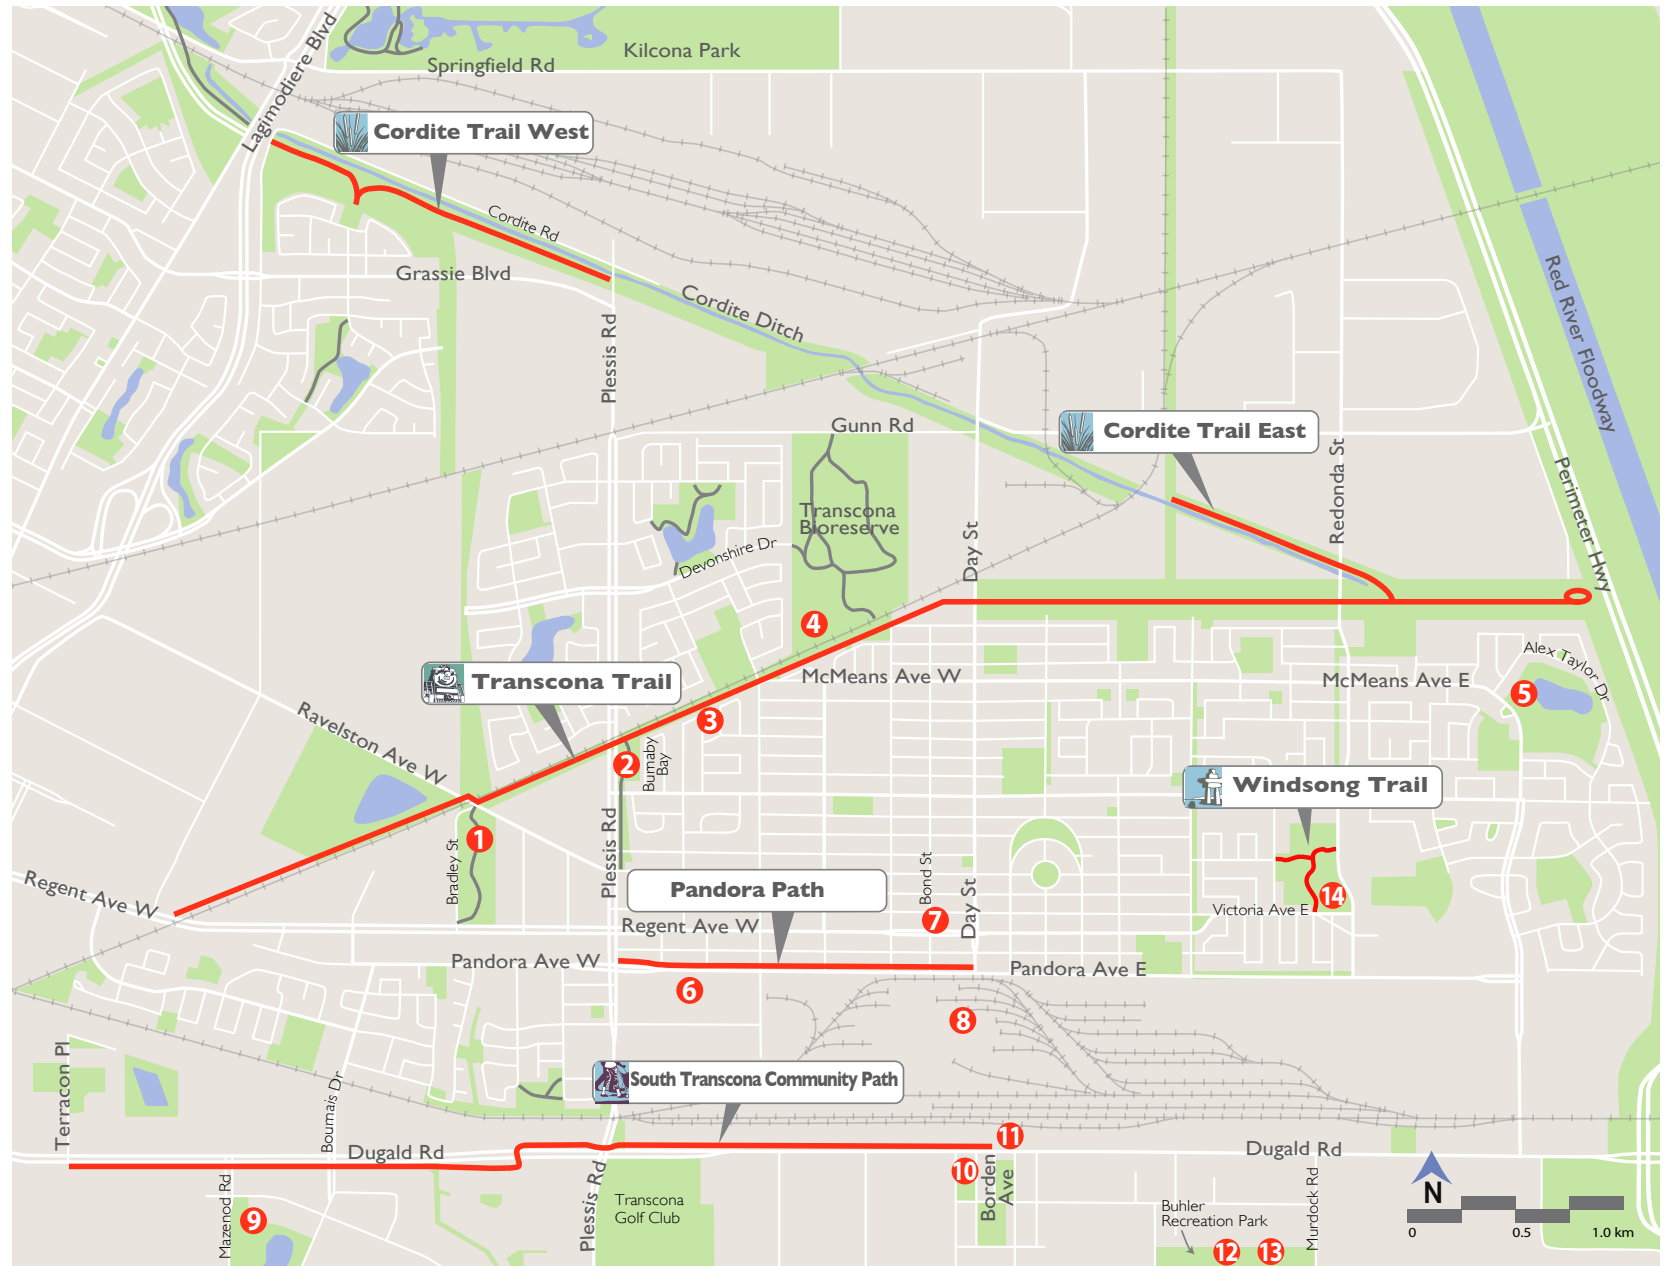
Kilcona Park
Springfield Rd
Lagimodiere Blvd
Cordite Trail West
Cordite Rd
Grassie Blvd
Cordite Ditch
Plessis Rd
Red River Floodway
Gunn Rd
Cordite Trail East
Redonda St
Perimeter Hwy
Transcona Bioreserve
Devonshire Dr
Day St
4
Transcona Trail
McMeans Ave W
McMeans Ave E
Alex Taylor Dr
5
3
Ravelston Ave W
2
Burnaby Bay
Windsong Trail
1
Bradley St
Plessis Rd
Bond St
Day St
Regent Ave W
Pandora Path
14
Victoria Ave E
Regent Ave W
7
Pandora Ave W
Pandora Ave E
6
8
Terracon Pl
Boumais Dr
South Transcona Community Path
11
Dugald Rd
Dugald Rd
10
Borden Ave
Mazenod Rd
9
Plessis Rd
Transcona Golf Club
Buhler Recreation Park
12
13
Murdock Rd
N
0
0.5
1.0 km